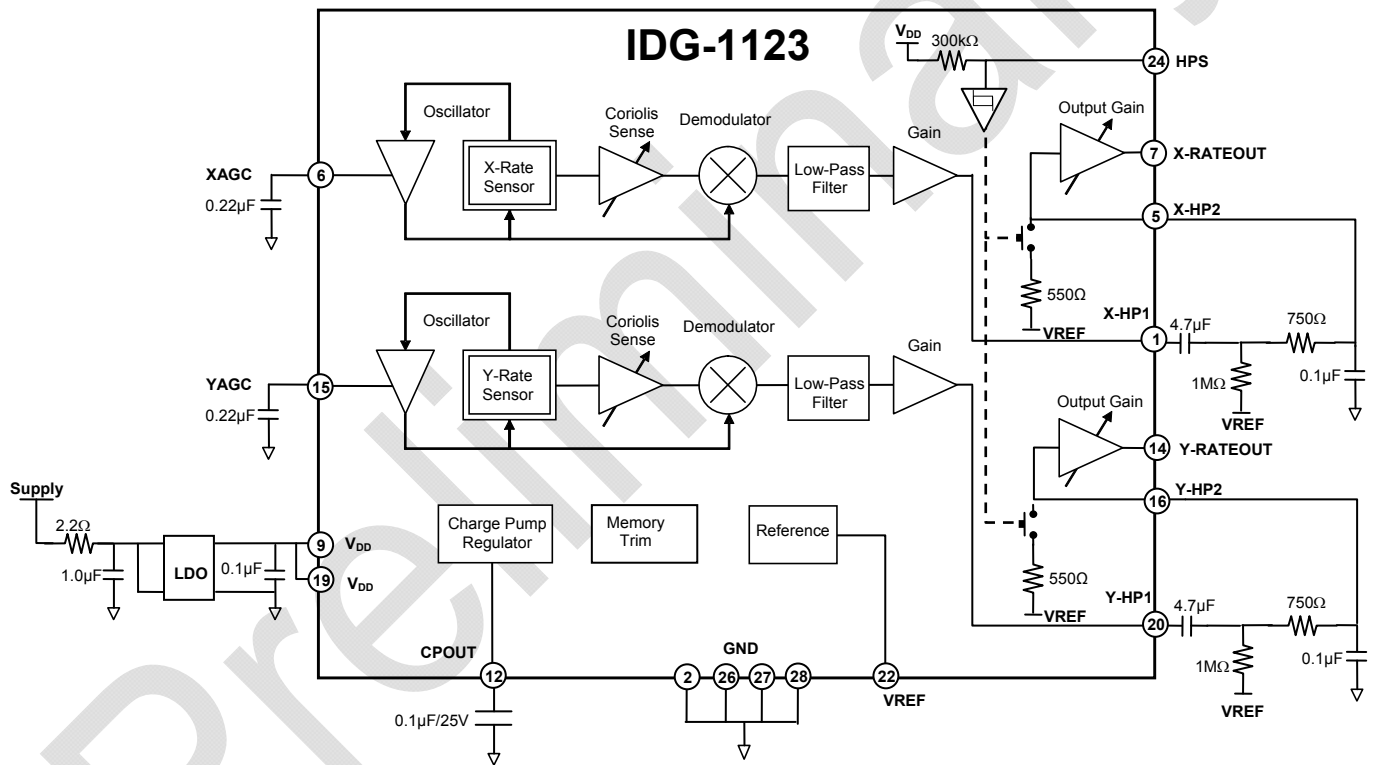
IDG-1123

$V_{DD}$ 300kΩ 24 HPS

Oscillator

Coriolis Sense

Demodulator

Gain

Output Gain

XAGC 6

0.22µF

X-Rate Sensor

Low-Pass Filter

7 X-RATEOUT

5 X-HP2

550Ω

VREF

X-HP1

1

4.7µF

750Ω

1MΩ

VREF

0.1µF

Oscillator

Coriolis Sense

Demodulator

Gain

YAGC 15

0.22µF

Y-Rate Sensor

Low-Pass Filter

Output Gain

14 Y-RATEOUT

16 Y-HP2

Supply

2.2Ω

1.0µF

LDO

0.1µF

9 $V_{DD}$

19 $V_{DD}$

Charge Pump Regulator

Memory Trim

Reference

550Ω

VREF

Y-HP1

20

4.7µF

750Ω

1MΩ

VREF

0.1µF

CPOUT

12

0.1µF/25V

GND

2 26 27 28

22

VREF

Preliminary